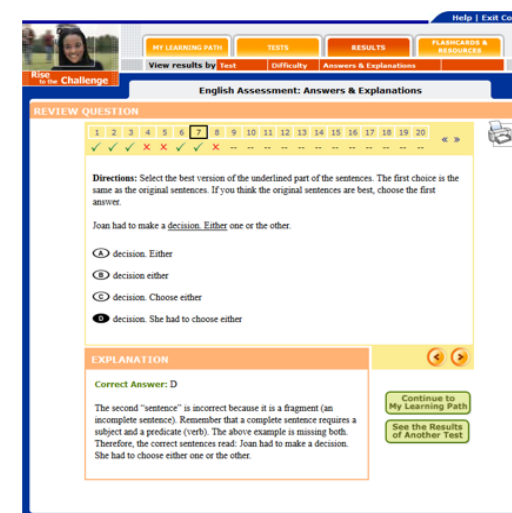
Help | Exit Co

MY LEARNING PATH
TESTS
RESULTS
FLASHCARDS & RESOURCES

View results by Test Difficulty Answers & Explanations

Rise to the Challenge

English Assessment: Answers & Explanations

REVIEW QUESTION

1 2 3 4 5 6 7 8 9 10 11 12 13 14 15 16 17 18 19 20 « »
✓ ✓ ✓ ✗ ✗ ✓ ✓ ✗ -- -- -- -- -- -- -- -- -- -- -- --

Directions: Select the best version of the underlined part of the sentences. The first choice is the same as the original sentences. If you think the original sentences are best, choose the first answer.

Joan had to make a decision. Either one or the other.

A decision. Either

B decision either

C decision. Choose either

D decision. She had to choose either

EXPLANATION

Correct Answer: D

The second "sentence" is incorrect because it is a fragment (an incomplete sentence). Remember that a complete sentence requires a subject and a predicate (verb). The above example is missing both. Therefore, the correct sentences read: Joan had to make a decision. She had to choose either one or the other.

Continue to My Learning Path

See the Results of Another Test